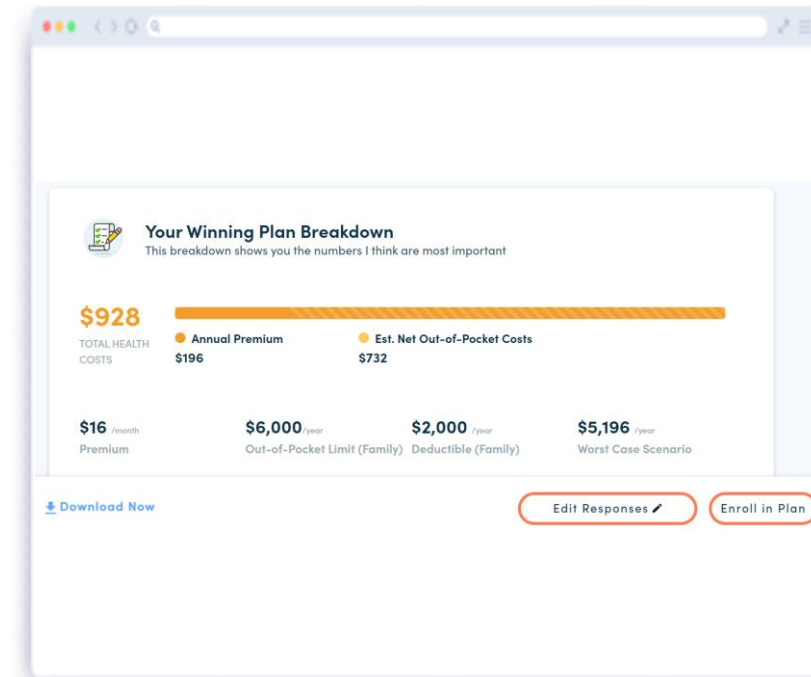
Your Winning Plan Breakdown
This breakdown shows you the numbers I think are most important

$928
TOTAL HEALTH COSTS

Annual Premium
$196

Est. Net Out-of-Pocket Costs
$732

$16 /month
Premium

$6,000 /year
Out-of-Pocket Limit (Family)

$2,000 /year
Deductible (Family)

$5,196 /year
Worst Case Scenario

Download Now

Edit Responses

Enroll in Plan